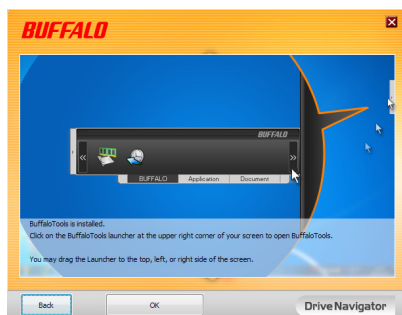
BUFFALO

BUFFALO

«

»

BUFFALO Application Document

BuffaloTools is installed.
Click on the BuffaloTools launcher at the upper right corner of your screen to open BuffaloTools.

You may drag the Launcher to the top, left, or right side of the screen.

Back

OK

DriveNavigator